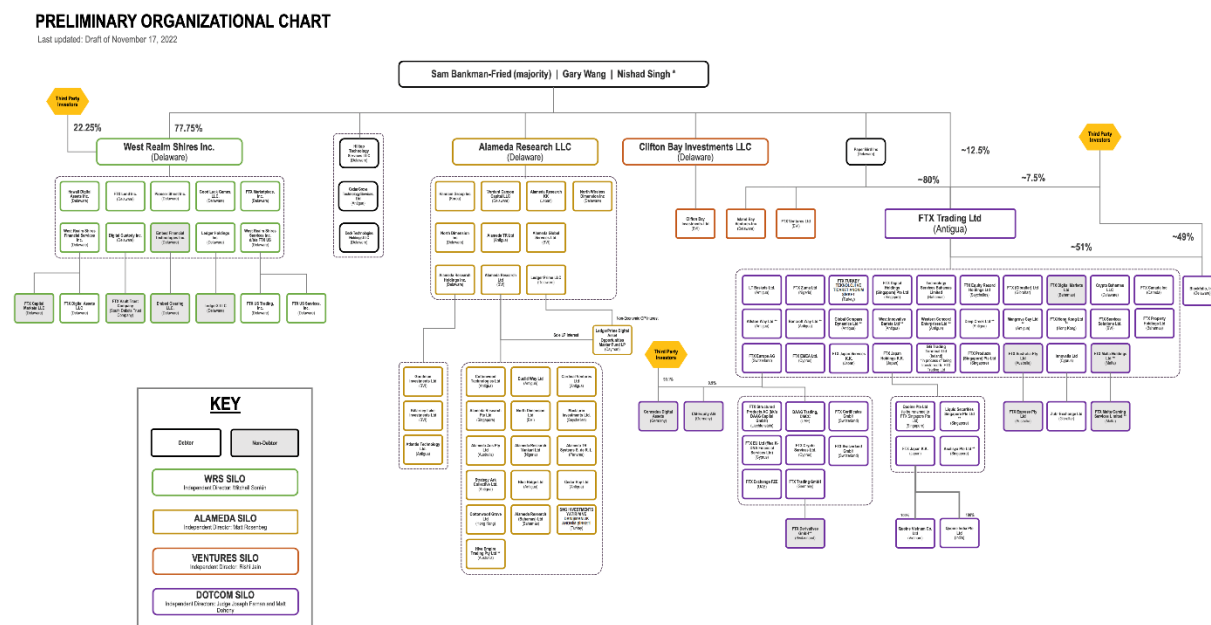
PRELIMINARY ORGANIZATIONAL CHART
Last updated: Draft of November 17, 2022

Sam Bankman-Fried (majority) | Gary Wang | Nishad Singh *

Third Party Investors

22.25%

77.75%

West Realm Shires Inc.
(Delaware)

Alameda Research LLC
(Delaware)

Clifton Bay Investments LLC
(Delaware)

~12.5%

Third Party Investors

~80%

~7.5%

FTX Trading Ltd
(Antigua)

~51%

~49%

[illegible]

KEY

Debtor

Non-Debtor

WRS SILO
Independent Director: Mitchell Sonkin

ALAMEDA SILO
Independent Director: Matt Rosenberg

VENTURES SILO
Independent Director: Rishi Jain

DOTCOM SILO
Independent Directors: Judge Joseph Farnan and Matt Doheny

Third Party Investors